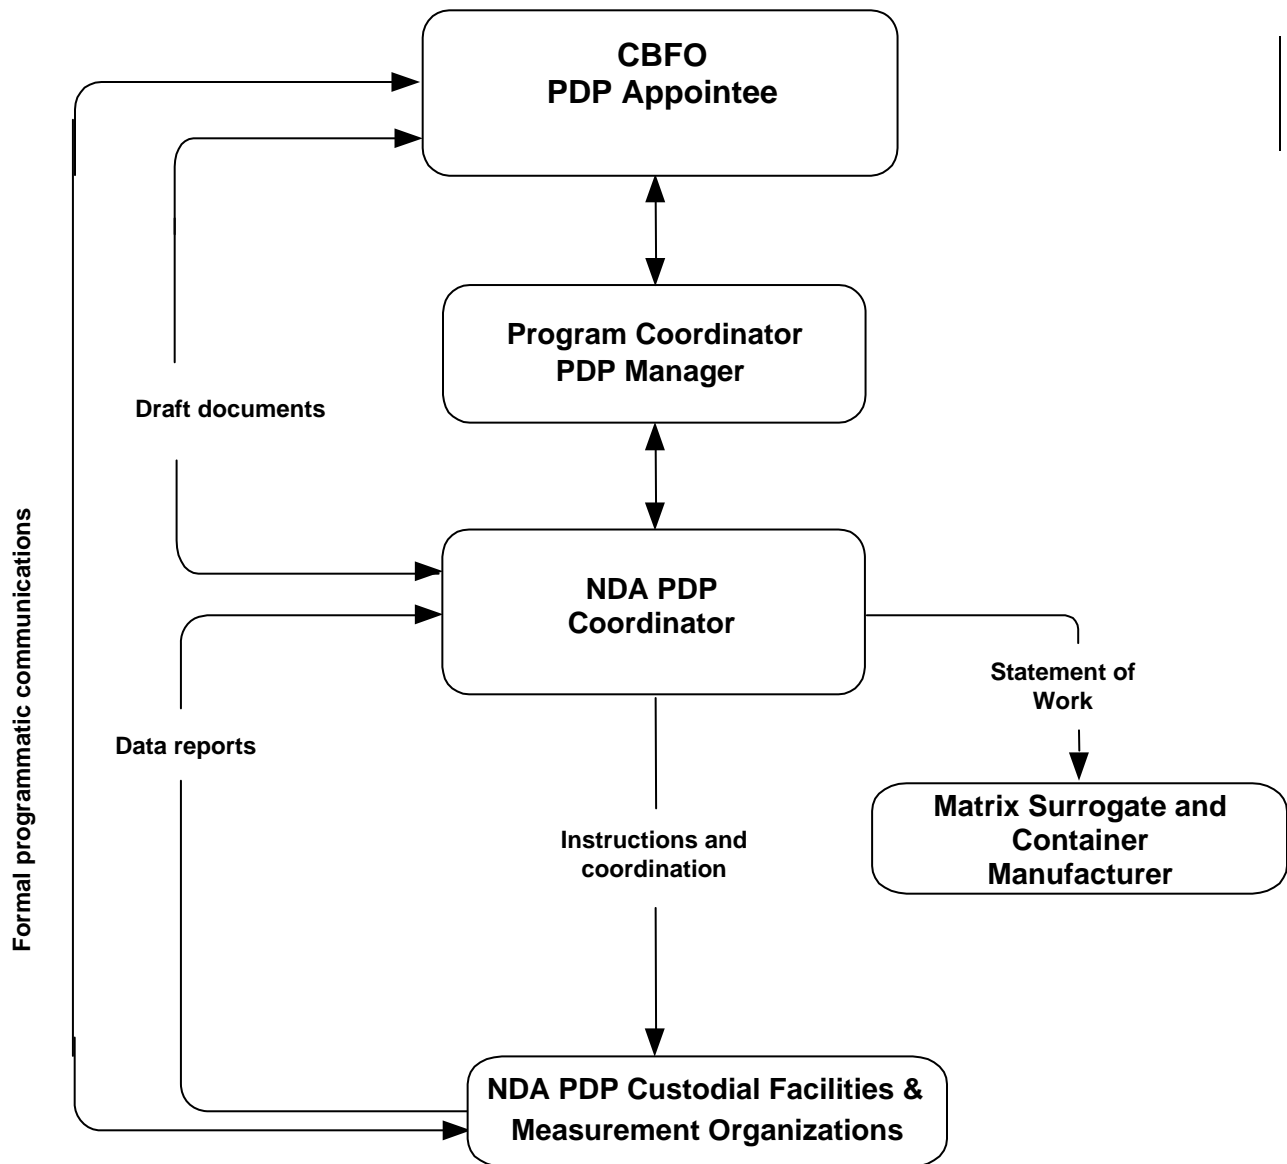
CBFO
PDP Appointee

Program Coordinator
PDP Manager

Draft documents

NDA PDP
Coordinator

Statement of Work

Matrix Surrogate and Container Manufacturer

Data reports

Instructions and coordination

Formal programmatic communications

NDA PDP Custodial Facilities & Measurement Organizations